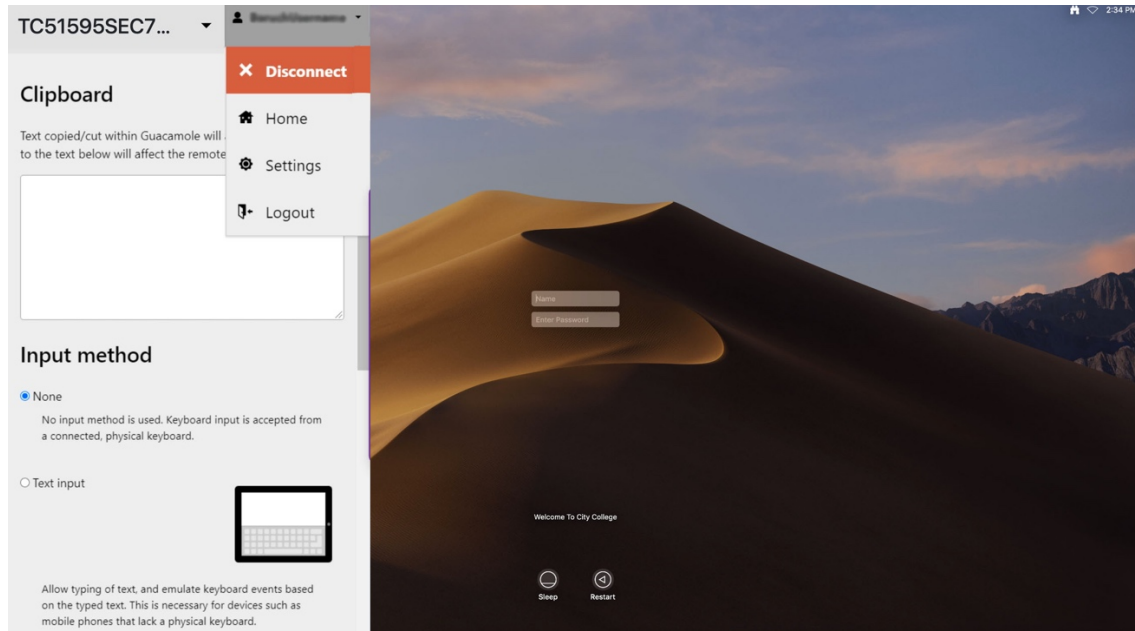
TC51595SEC7...

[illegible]

Disconnect

Home

Settings

Logout

Clipboard

Text copied/cut within Guacamole will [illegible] to the text below will affect the remote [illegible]

Input method

None

No input method is used. Keyboard input is accepted from a connected, physical keyboard.

Text input

Allow typing of text, and emulate keyboard events based on the typed text. This is necessary for devices such as mobile phones that lack a physical keyboard.

2:34 PM

Name

Enter Password

Welcome To City College

Sleep

Restart